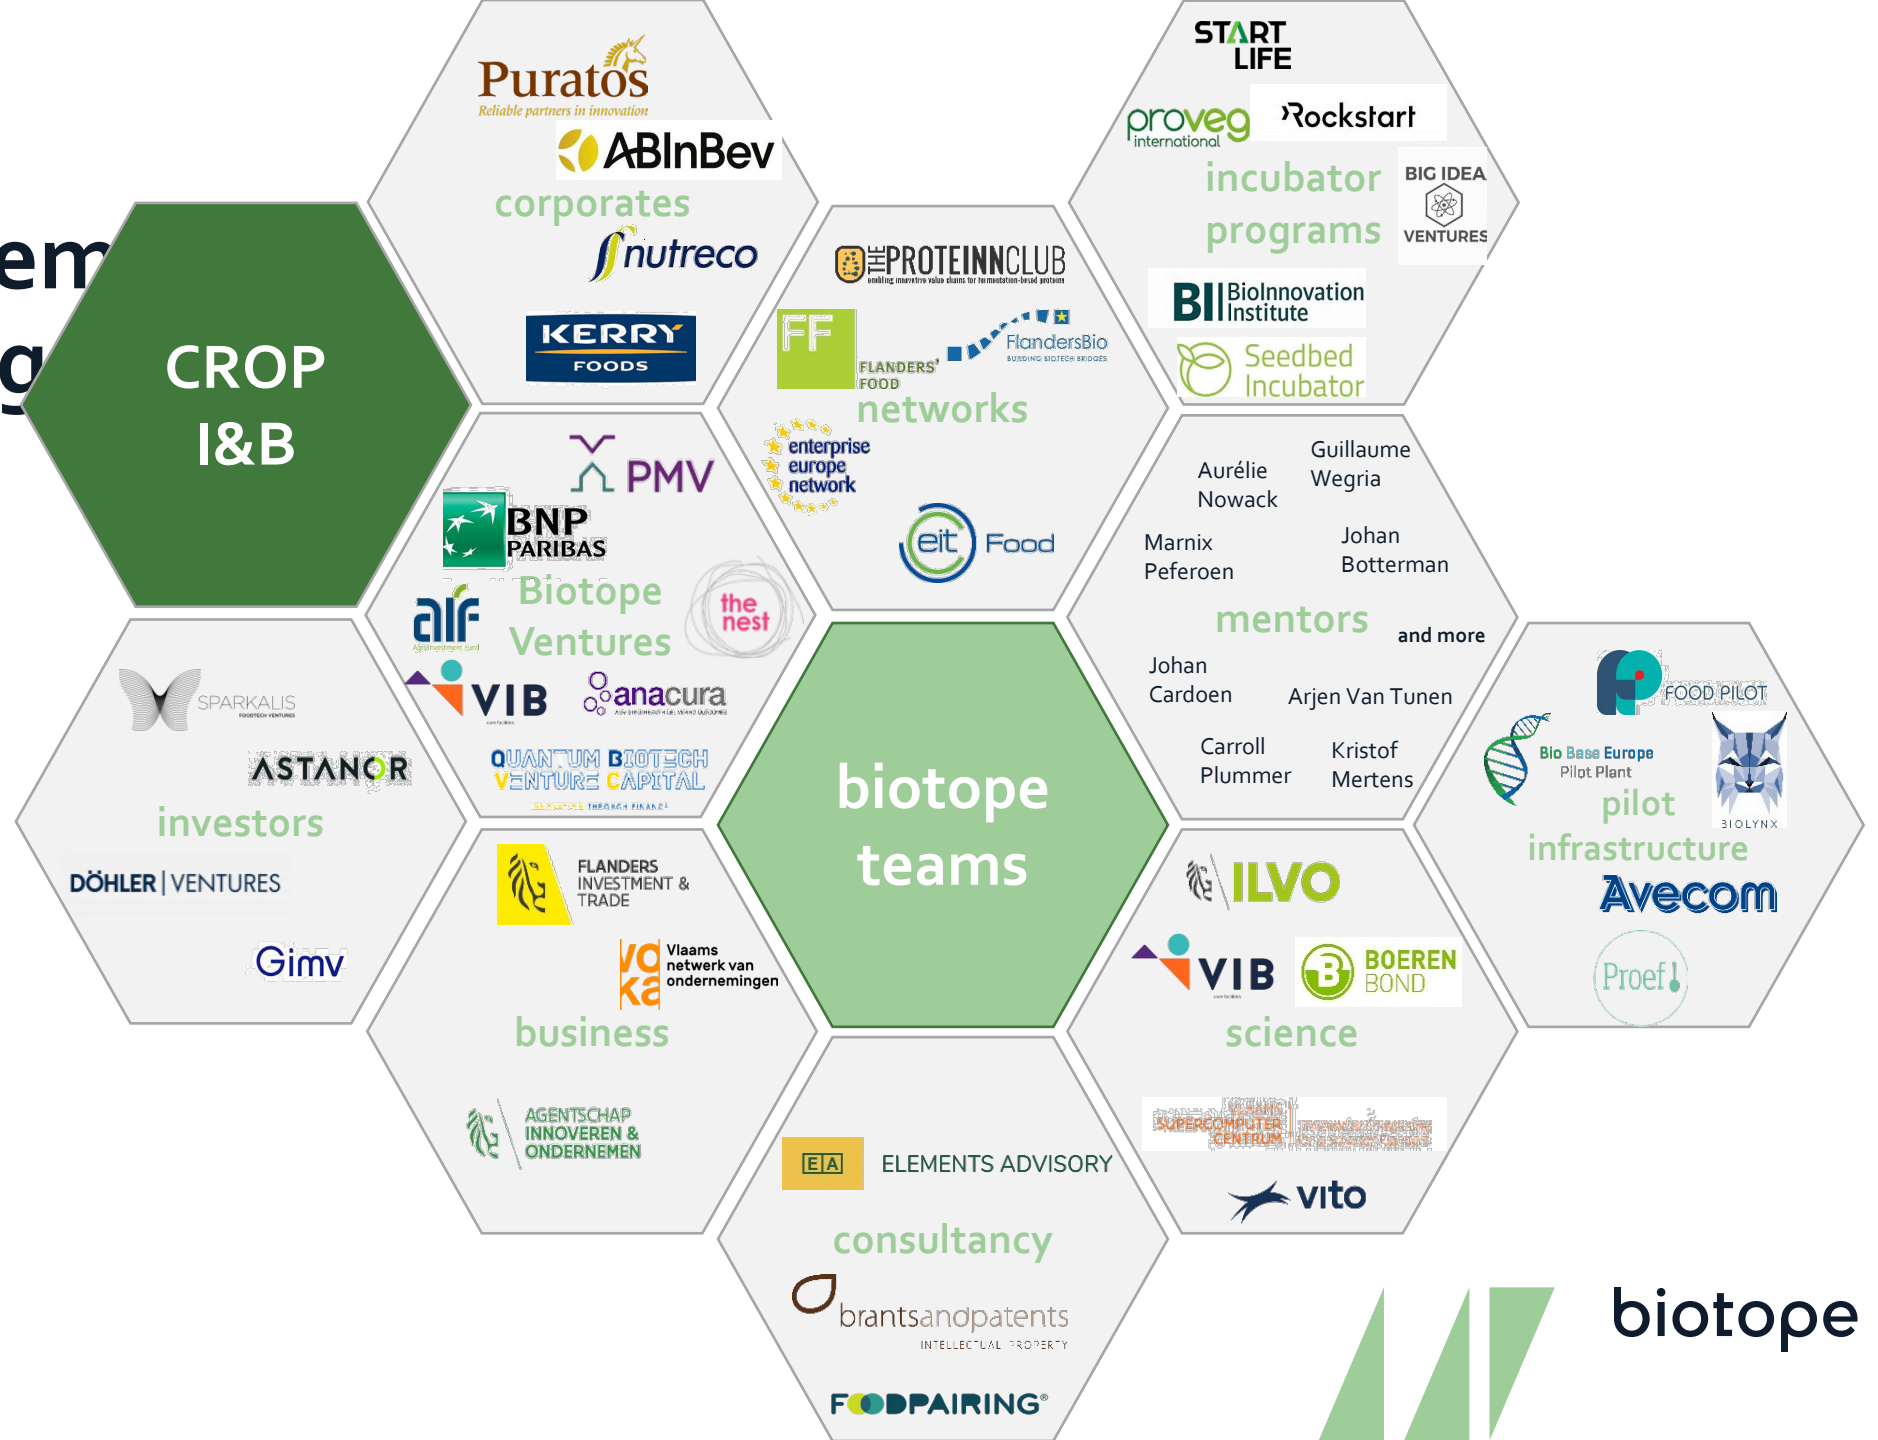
em
g

CROP I&B

Puratos
Reliable partners in innovation
ABInBev
corporates
nutreco
KERRY FOODS

START LIFE
proveg international
Rockstart
incubator programs
BIG IDEA VENTURES
BII BioInnovation Institute
Seedbed Incubator

THE PROTEINNCLUB
FF FLANDERS' FOOD
FlandersBio
networks
enterprise europe network
eit Food

PMV
BNP PARIBAS
alf
Biotope Ventures
the nest
VIB
anacura
QUANTUM BIOTECH VENTURE CAPITAL

Aurélie Nowack
Guillaume Wegria
Marnix Peferoen
Johan Botterman
mentors
and more
Johan Cardoen
Arjen Van Tunen
Carroll Plummer
Kristof Mertens

SPARKALIS
ASTANOR
investors
DÖHLER | VENTURES
Gimv

biotope teams

FOOD PILOT
Bio Base Europe Pilot Plant
BIOLYNX
pilot infrastructure
Avecom
Proef!

FLANDERS INVESTMENT & TRADE
Vlaams netwerk van ondernemingen
business
AGENTSCHAP INNOVEREN & ONDERNEMEN

ILVO
VIB
BOEREN BOND
science
VLAAMS SUPERCOMPUTER CENTRUM
vito

ELEMENTS ADVISORY
consultancy
brantsandpatents
INTELLECTUAL PROPERTY
FOODPAIRING®

biotope